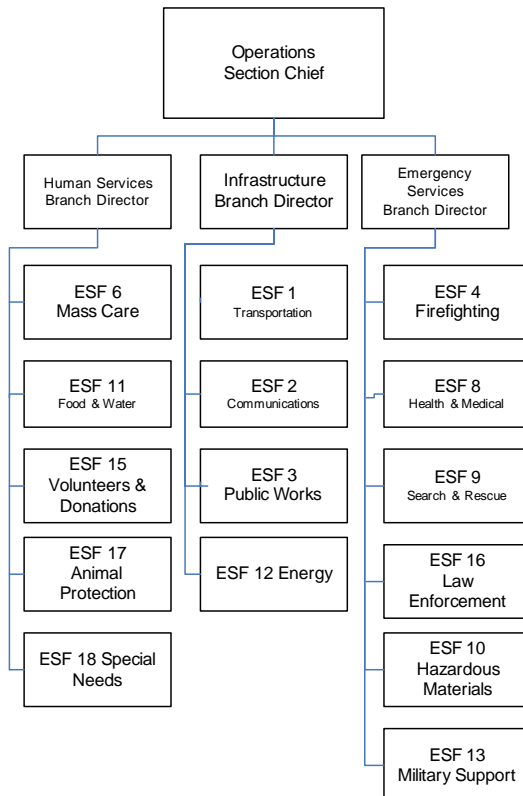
Operations Section Chief

Human Services Branch Director

ESF 6 Mass Care

ESF 11 Food & Water

ESF 15 Volunteers & Donations

ESF 17 Animal Protection

ESF 18 Special Needs

Infrastructure Branch Director

ESF 1 Transportation

ESF 2 Communications

ESF 3 Public Works

ESF 12 Energy

Emergency Services Branch Director

ESF 4 Firefighting

ESF 8 Health & Medical

ESF 9 Search & Rescue

ESF 16 Law Enforcement

ESF 10 Hazardous Materials

ESF 13 Military Support